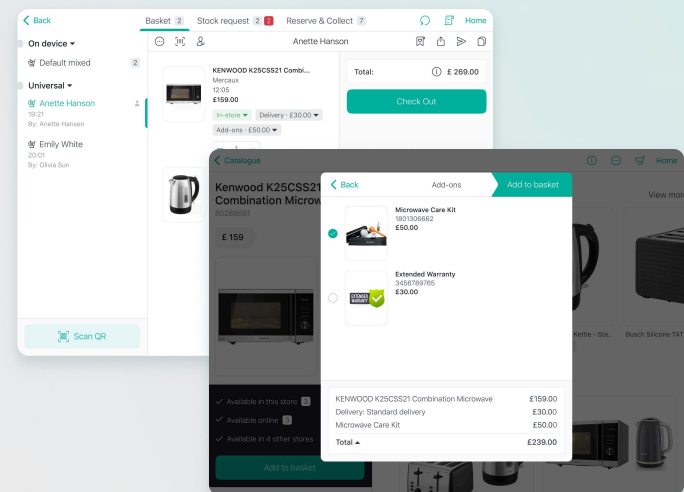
Back

Basket 2 Stock request 2 2 Reserve & Collect 7

Home

On device

Default mixed 2

Universal

Anette Hanson
19:21
By: Anette Hansen

Emily White
20:01
By: Olivia Sun

Scan QR

Anette Hanson

KENWOOD K25CSS21 Combi...
Mercaux
12:05
£159.00
In-store
Delivery · £30.00
Add-ons · £50.00

Total: £ 269.00

Check Out

Catalogue

Home

Kenwood K25CSS21 Combination Microwa
80268681

£ 159

View more

Kettle - Sta...
Bosch Silicone TAT

Available in this store 3
Available online 3
Available in 4 other stores

Add to basket

Back

Add-ons

Add to basket

Microwave Care Kit
1801306662
£50.00

Extended Warranty
3456789765
£30.00

EXTENDED WARRANTY

KENWOOD K25CSS21 Combination Microwave £159.00
Delivery: Standard delivery £30.00
Microwave Care Kit £50.00
Total £239.00